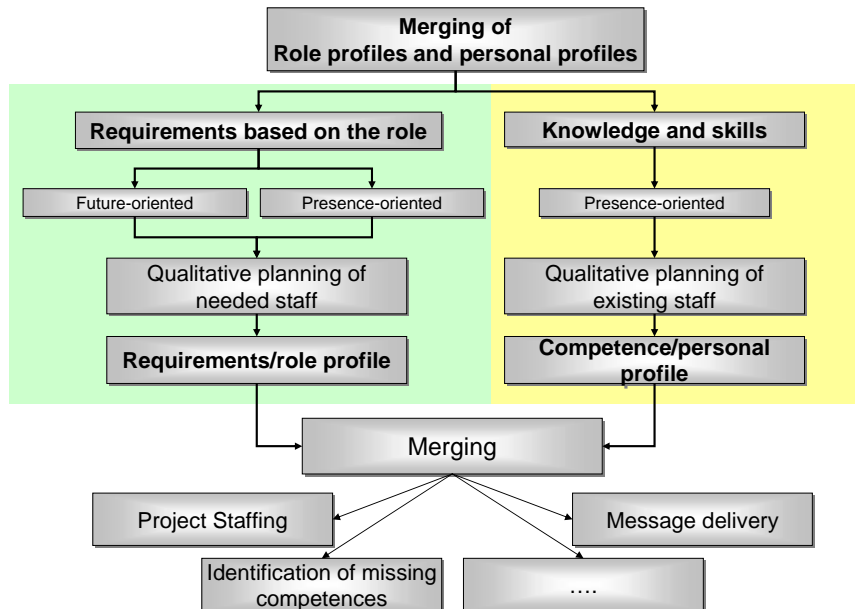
Merging of
Role profiles and personal profiles

Requirements based on the role

Future-oriented

Presence-oriented

Qualitative planning of needed staff

Requirements/role profile

Knowledge and skills

Presence-oriented

Qualitative planning of existing staff

Competence/personal profile

Merging

Project Staffing

Message delivery

Identification of missing competences

....